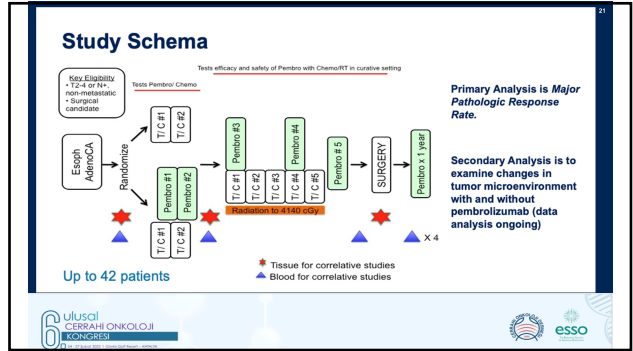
21

Study Schema

Tests efficacy and safety of Pembro with Chemo/RT in curative setting

Key Eligibility
• T2-4 or N+, non-metastatic
• Surgical candidate

Tests Pembro/ Chemo

Esoph AdenoCA

Randomize

T/ C #1

T/ C #2

Pembro #1

Pembro #2

T/ C #1

T/ C #2

Pembro #3

T/ C #1

T/ C #2

T/ C #3

Pembro #4

T/ C #4

T/ C #5

Radiation to 4140 cGy

Pembro # 5

SURGERY

Pembro x 1 year

X 4

Primary Analysis is Major Pathologic Response Rate.

Secondary Analysis is to examine changes in tumor microenvironment with and without pembrolizumab (data analysis ongoing)

Up to 42 patients

Tissue for correlative studies

Blood for correlative studies

6. ulusal CERRAHİ ONKOLOJİ KONGRESİ

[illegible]

esso